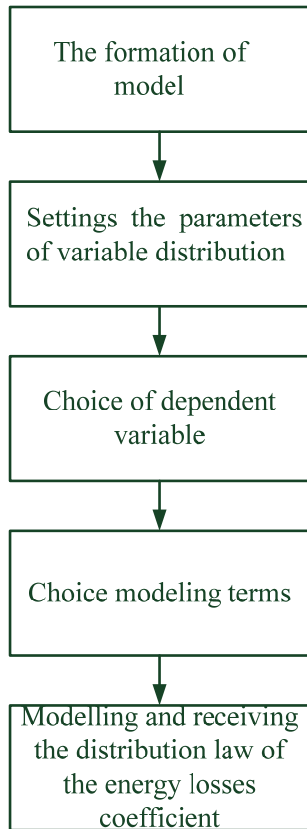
The formation of model

Settings the parameters of variable distribution

Choice of dependent variable

Choice modeling terms

Modelling and receiving the distribution law of the energy losses coefficient